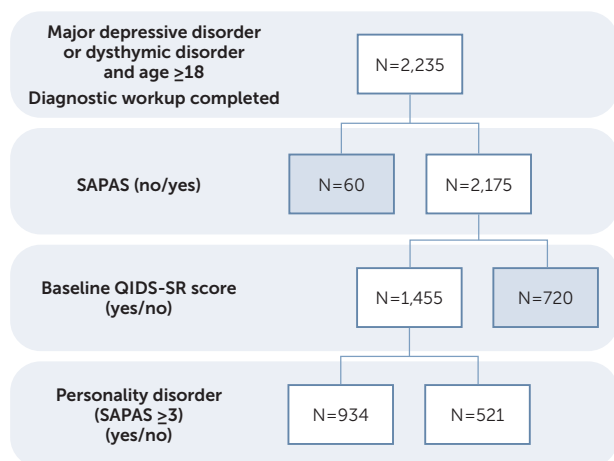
Major depressive disorder or dysthymic disorder and age $\geq$18
Diagnostic workup completed

N=2,235

SAPAS (no/yes)

N=60

N=2,175

Baseline QIDS-SR score (yes/no)

N=1,455

N=720

Personality disorder (SAPAS $\geq$3) (yes/no)

N=934

N=521